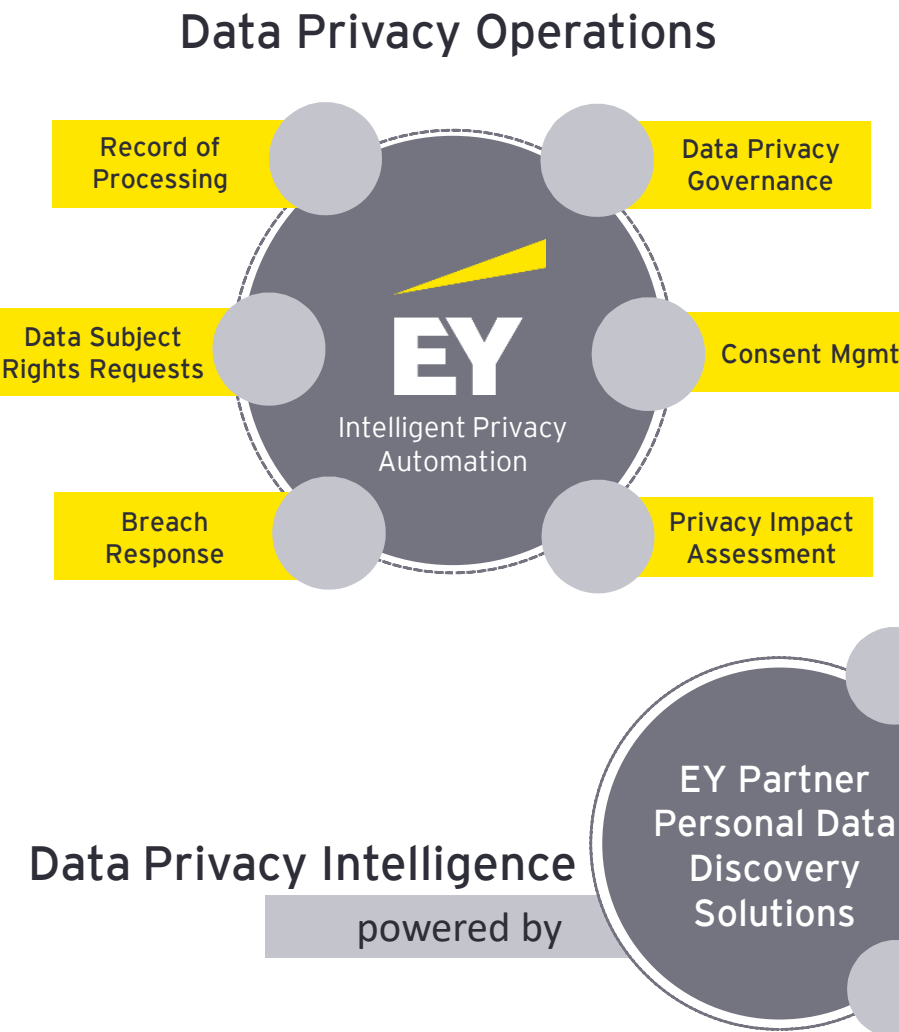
Data Privacy Operations

Record of Processing

Data Privacy Governance

Data Subject Rights Requests

EY

Intelligent Privacy Automation

Consent Mgmt

Breach Response

Privacy Impact Assessment

EY Partner Personal Data Discovery Solutions

Data Privacy Intelligence

powered by